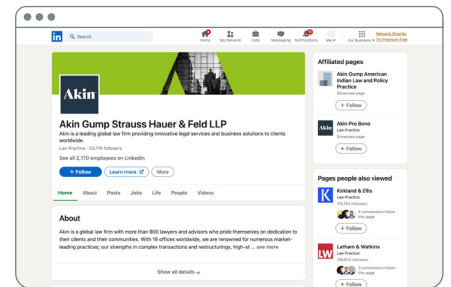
Search

Home My Network Jobs Messaging Notifications Me For Business Network Smarter. Try Premium Free

Akin

Akin Gump Strauss Hauer & Feld LLP

Akin is a leading global law firm providing innovative legal services and business solutions to clients worldwide.

Law Practice · 33,718 followers

See all 2,170 employees on LinkedIn

+ Follow Learn more More

Home About Posts Jobs Life People Videos

About

Akin is a global law firm with more than 900 lawyers and advisors who pride themselves on dedication to their clients and their communities. With 19 offices worldwide, we are renowned for numerous market-leading practices; our strengths in complex transactions and restructurings, high-st ... see more

Show all details →

Affiliated pages

Akin Gump American Indian Law and Policy Practice
Showcase page

+ Follow

Akin Pro Bono
Law Practice
Showcase page

+ Follow

Pages people also viewed

Kirkland & Ellis
Law Practice
113,794 followers

4 connections follow this page

+ Follow

Latham & Watkins
Law Practice
196,670 followers

4 connections follow this page

+ Follow